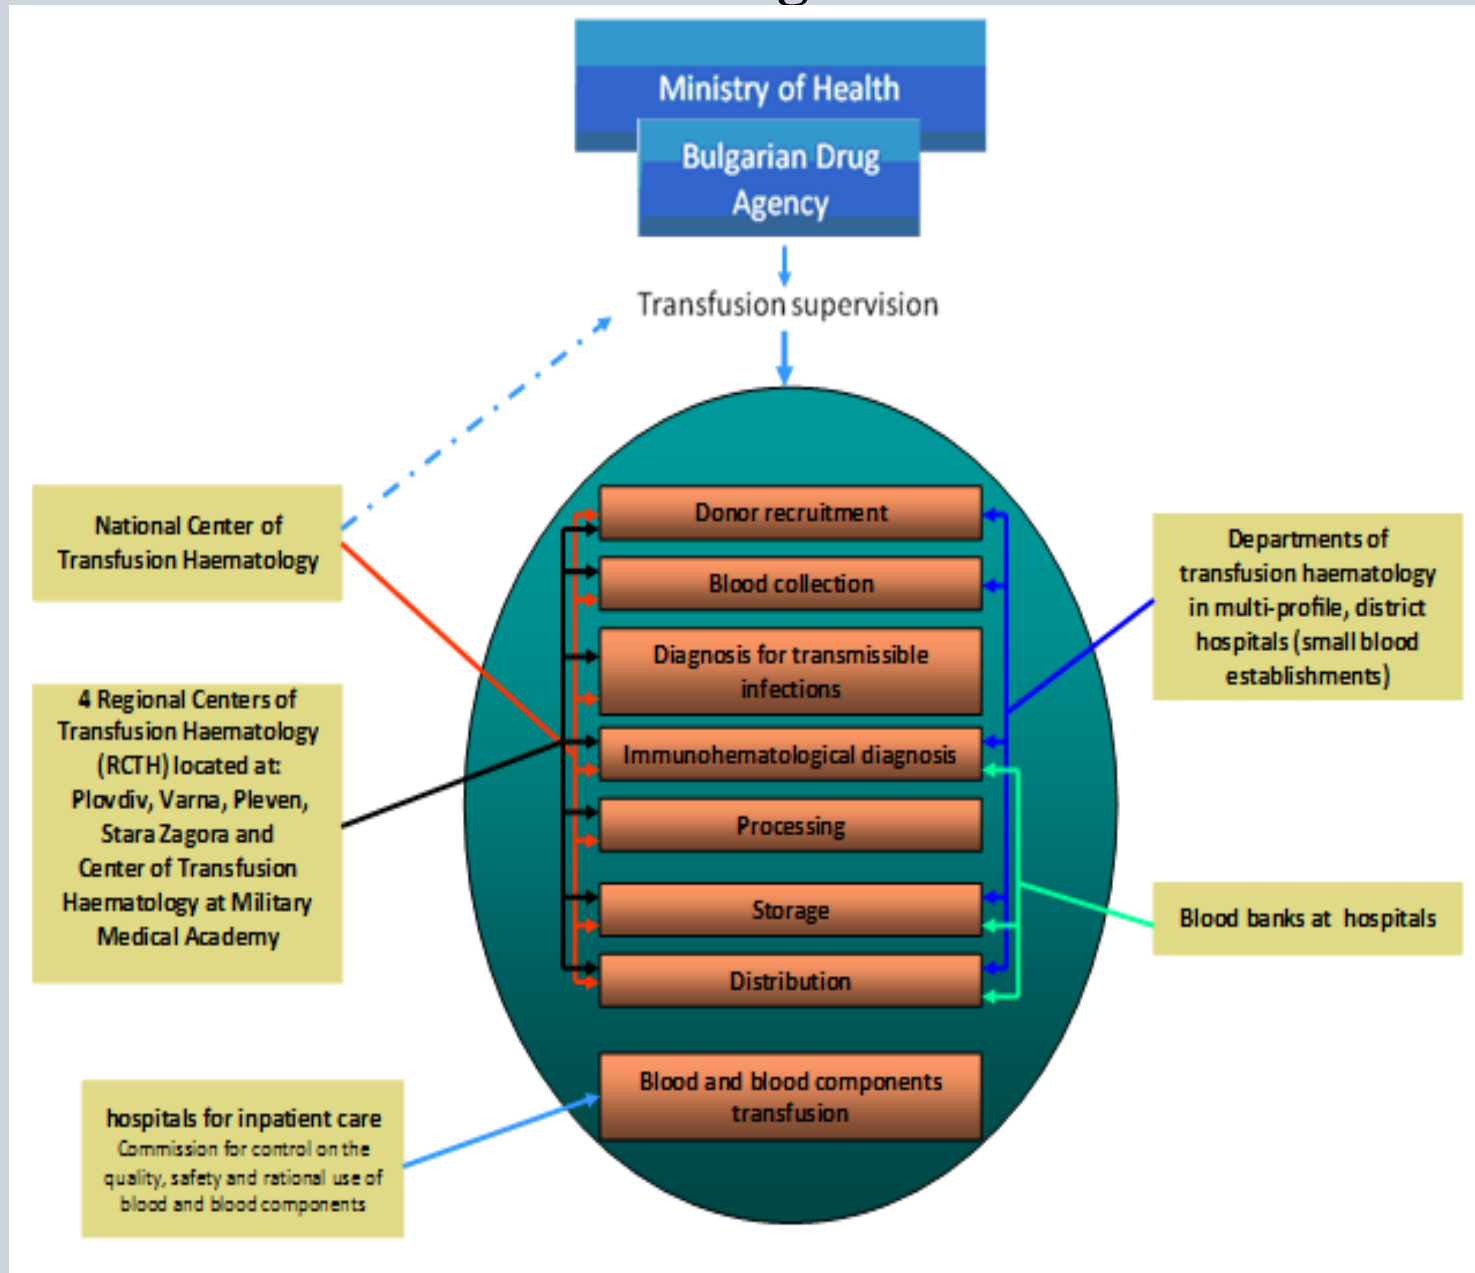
Ministry of Health

Bulgarian Drug Agency

Transfusion supervision

National Center of Transfusion Haematology

4 Regional Centers of Transfusion Haematology (RCTH) located at: Plovdiv, Varna, Pleven, Stara Zagora and Center of Transfusion Haematology at Military Medical Academy

hospitals for inpatient care
Commission for control on the quality, safety and rational use of blood and blood components

Donor recruitment

Blood collection

Diagnosis for transmissible infections

Immunohematological diagnosis

Processing

Storage

Distribution

Blood and blood components transfusion

Departments of transfusion haematology in multi-profile, district hospitals (small blood establishments)

Blood banks at hospitals